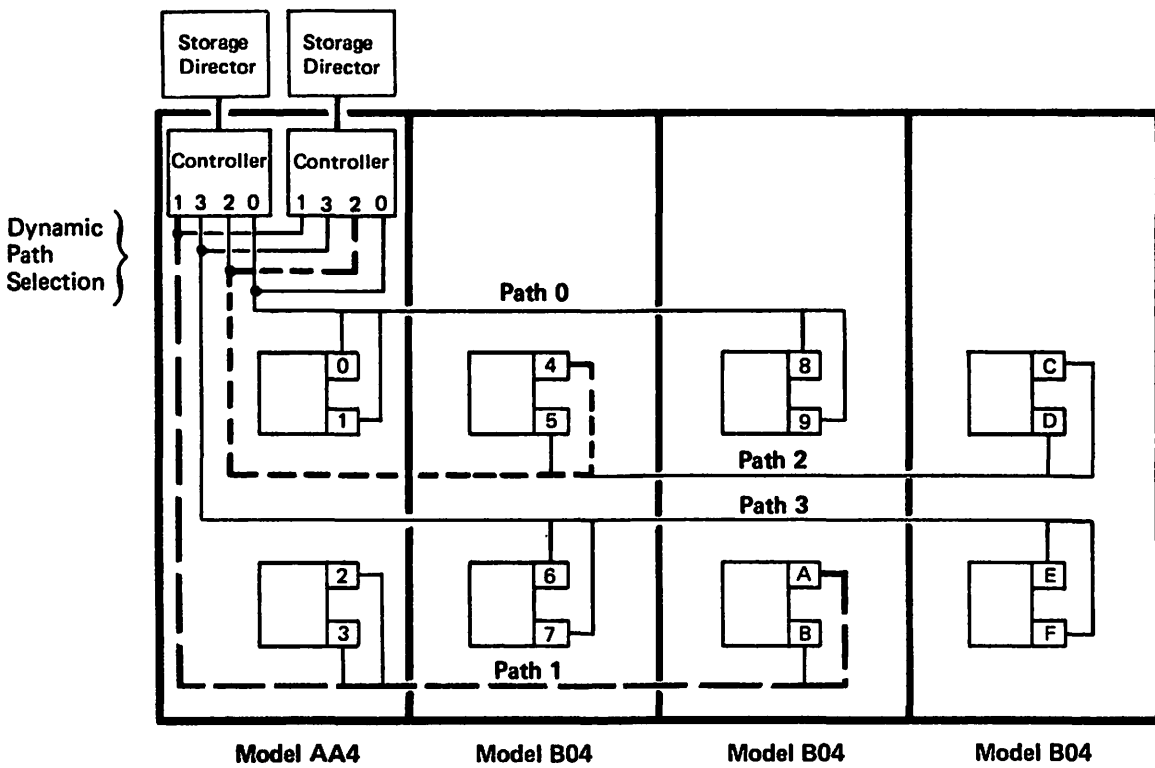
Storage Director

Storage Director

Controller
1 3 2 0

Controller
1 3 2 0

Dynamic Path Selection

Path 0

0
1

4
5

8
9

C
D

Path 2

Path 3

2
3

6
7

A
B

E
F

Path 1

Model AA4

Model B04

Model B04

Model B04